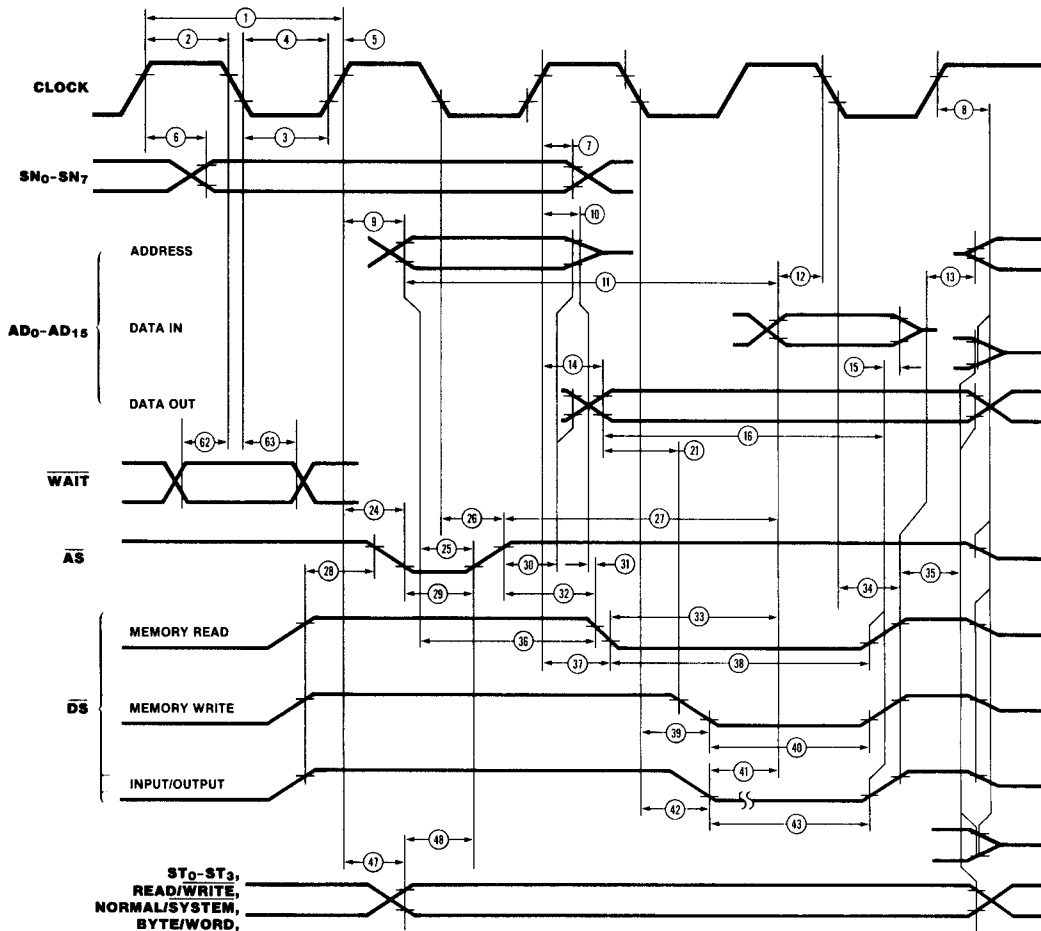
1
2
4
5
CLOCK
6
3
7
8
$SN_0$-$SN_7$
9
10
ADDRESS
11
12
13
$AD_0$-$AD_{15}$
DATA IN
14
15
DATA OUT
16
62
63
21
$\overline{WAIT}$
24
26
27
$\overline{AS}$
25
28
30
31
29
32
34
35
MEMORY READ
33
36
37
38
$\overline{DS}$
MEMORY WRITE
39
40
INPUT/OUTPUT
41
42
43
47
48
$ST_0$-$ST_3$,
READ/$\overline{WRITE}$,
NORMAL/SYSTEM,
BYTE/WORD,